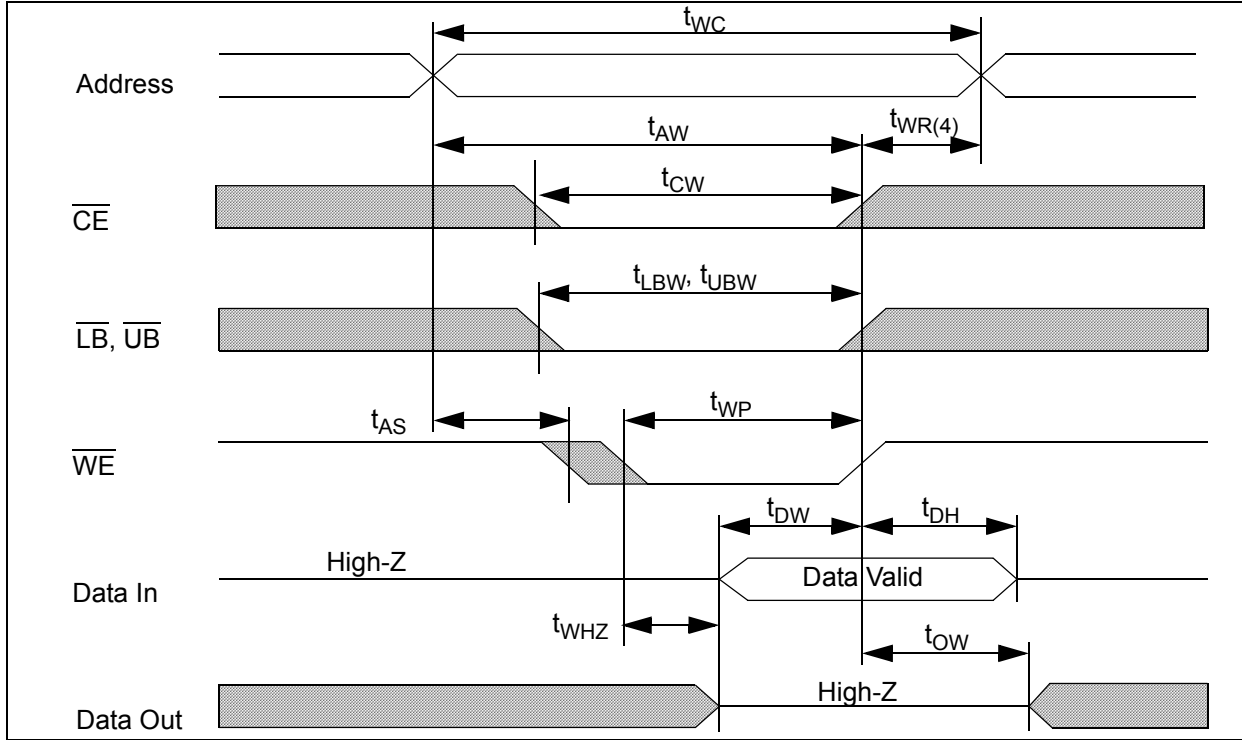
$t_{WC}$

Address

$t_{AW}$

$t_{WR(4)}$

$t_{CW}$

$\overline{CE}$

$t_{LBW}$, $t_{UBW}$

$\overline{LB}$, $\overline{UB}$

$t_{AS}$

$t_{WP}$

$\overline{WE}$

$t_{DW}$

$t_{DH}$

High-Z

Data Valid

Data In

$t_{WHZ}$

$t_{OW}$

High-Z

Data Out